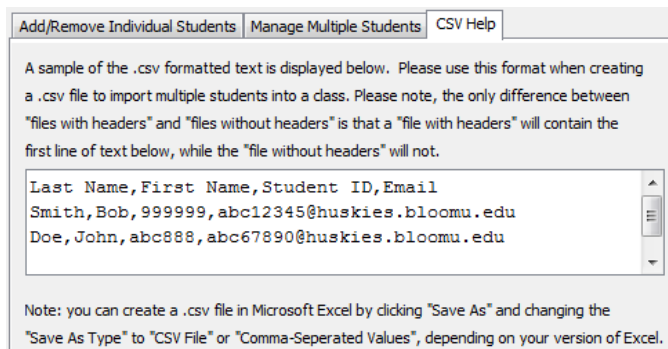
Add/Remove Individual Students | Manage Multiple Students | CSV Help

A sample of the .csv formatted text is displayed below. Please use this format when creating a .csv file to import multiple students into a class. Please note, the only difference between "files with headers" and "files without headers" is that a "file with headers" will contain the first line of text below, while the "file without headers" will not.

Last Name,First Name,Student ID,Email
Smith,Bob,999999,abc12345@huskies.bloomu.edu
Doe,John,abc888,abc67890@huskies.bloomu.edu

Note: you can create a .csv file in Microsoft Excel by clicking "Save As" and changing the "Save As Type" to "CSV File" or "Comma-Seperated Values", depending on your version of Excel.